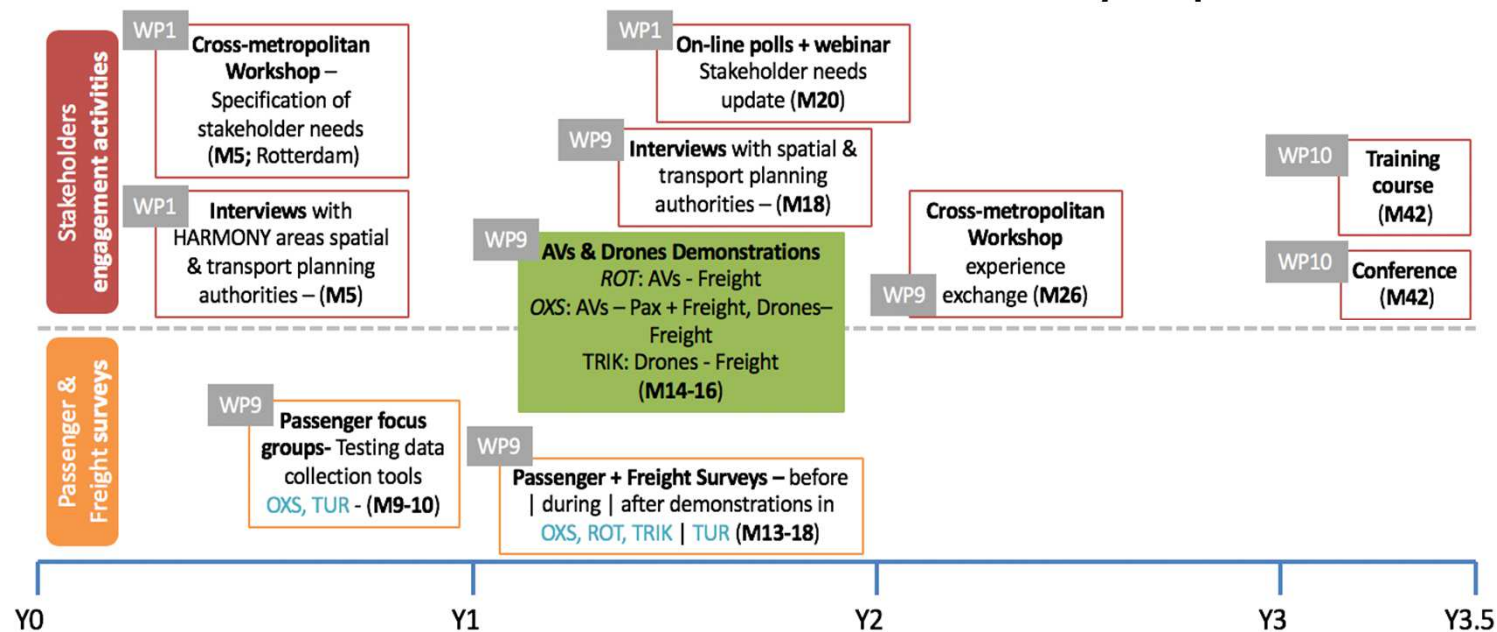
Stakeholders engagement activities

WP1 Cross-metropolitan Workshop – Specification of stakeholder needs (M5; Rotterdam)

WP1 Interviews with HARMONY areas spatial & transport planning authorities – (M5)

WP1 On-line polls + webinar Stakeholder needs update (M20)

WP9 Interviews with spatial & transport planning authorities – (M18)

WP9 AVs & Drones Demonstrations
ROT: AVs - Freight
OXS: AVs – Pax + Freight, Drones– Freight
TRIK: Drones - Freight
(M14-16)

WP9 Cross-metropolitan Workshop experience exchange (M26)

WP10 Training course (M42)

WP10 Conference (M42)

Passenger & Freight surveys

WP9 Passenger focus groups- Testing data collection tools OXS, TUR - (M9-10)

WP9 Passenger + Freight Surveys – before | during | after demonstrations in OXS, ROT, TRIK | TUR (M13-18)

Y0 Y1 Y2 Y3 Y3.5